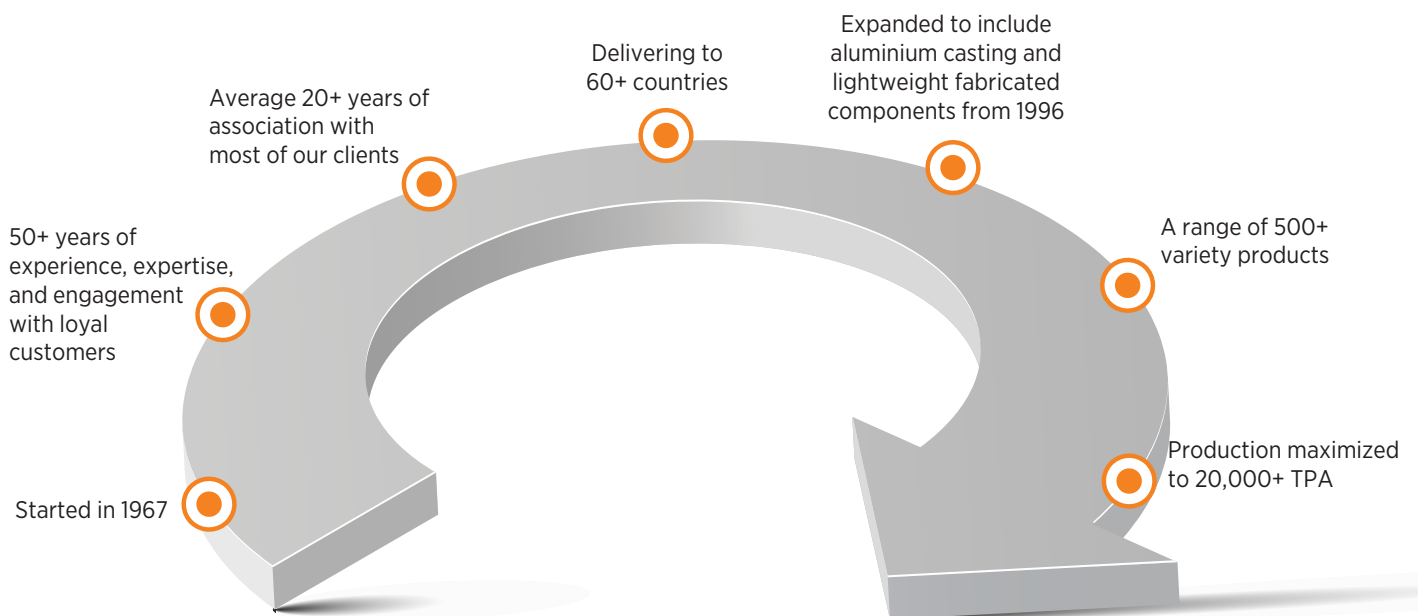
Started in 1967

50+ years of experience, expertise, and engagement with loyal customers

Average 20+ years of association with most of our clients

Delivering to 60+ countries

Expanded to include aluminium casting and lightweight fabricated components from 1996

A range of 500+ variety products

Production maximized to 20,000+ TPA